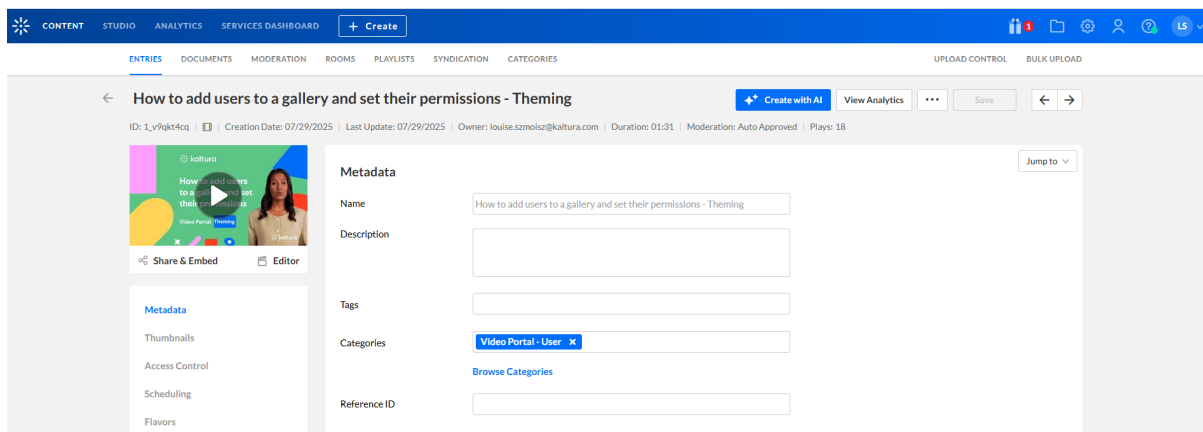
CONTENT STUDIO ANALYTICS SERVICES DASHBOARD + Create

1

LS

ENTRIES DOCUMENTS MODERATION ROOMS PLAYLISTS SYNDICATION CATEGORIES

UPLOAD CONTROL BULK UPLOAD

How to add users to a gallery and set their permissions - Theming

Create with AI View Analytics ••• Save

ID: 1_v9qkt4cq | Creation Date: 07/29/2025 | Last Update: 07/29/2025 | Owner: louise.szmoisz@kaltura.com | Duration: 01:31 | Moderation: Auto Approved | Plays: 18

kaltura
How to add users to a gallery and set their permissions
Video Portal Theming
kaltura

Share & Embed Editor

Metadata
Thumbnails
Access Control
Scheduling
Flavors

Jump to

Metadata

Name How to add users to a gallery and set their permissions - Theming

Description

Tags

Categories Video Portal - User ×

Browse Categories

Reference ID